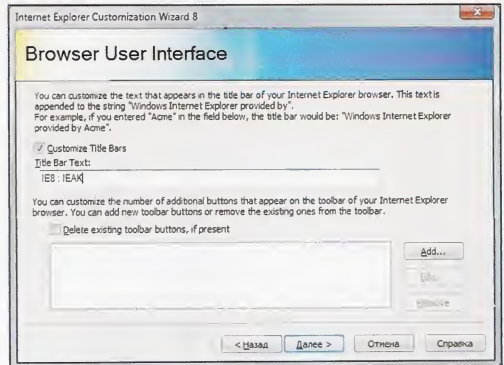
Internet Explorer Customization Wizard 8

Browser User Interface

You can customize the text that appears in the title bar of your Internet Explorer browser. This text is appended to the string "Windows Internet Explorer provided by".
For example, if you entered "Acme" in the field below, the title bar would be: "Windows Internet Explorer provided by Acme".

Customize Title Bars

Title Bar Text:

IE8 : IEAK

You can customize the number of additional buttons that appear on the toolbar of your Internet Explorer browser. You can add new toolbar buttons or remove the existing ones from the toolbar.

Delete existing toolbar buttons, if present

Add...

Edit...

Remove

< Назад

Далее >

Отмена

Справка